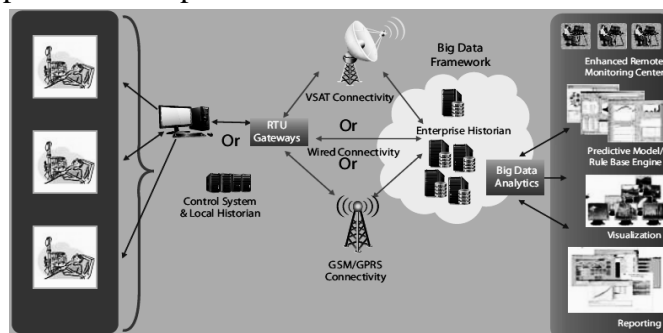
Big Data Framework

VSAT Connectivity

Or

RTU Gateways

Or

Wired Connectivity

Or

Enterprise Historian

Control System & Local Historian

Big Data Analytics

GSM/GPRS Connectivity

Enhanced Remote Monitoring Center

Predictive Model/ Rule Base Engine

Visualization

Reporting